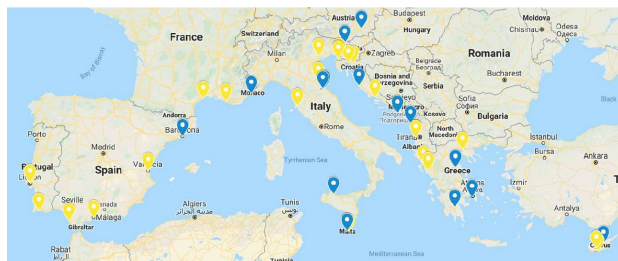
Austria
Budapest
Moldova
France
Switzerland
Hungary
Chișinău
Romania
Croatia
Bosnia and Herzegovina
Belgrade
Serbia
Bucharest
Bay of Biscay
Monaco
Sarajevo
Black
Andorra
Italy
Kosovo
Bulgaria
Porto
Barcelona
Podgorica
Sofia
Rome
North Macedonia
Istanbul
Portugal
Madrid
Tirana
Albania
Lisbon
Spain
Valencia
Tyrrhenian Sea
Ankara
Greece
Seville
Granada
Málaga
Algiers
الجزائر
Tunis
تونس
Athens
Gibraltar
Malta
Rabat
Mediterranean Sea
Cyprus